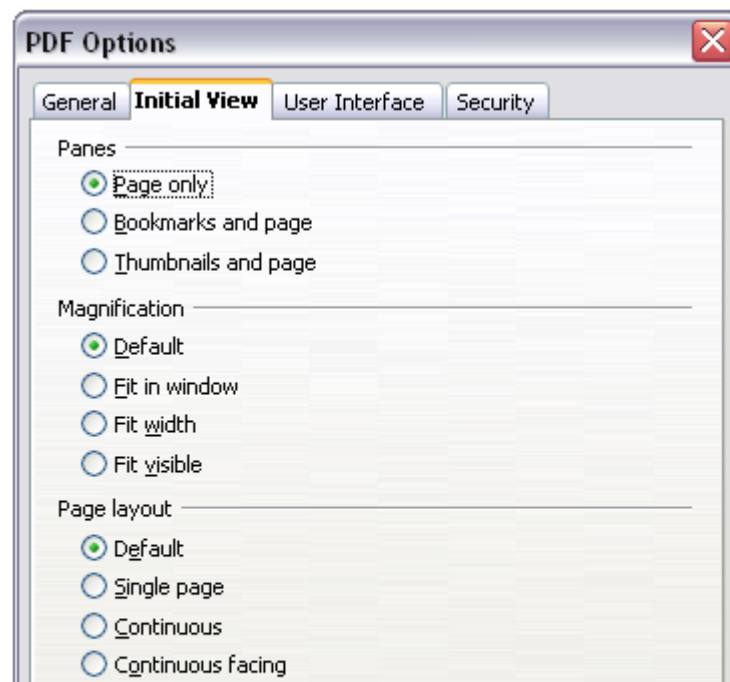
PDF Options

General Initial View User Interface Security

Panes

Page only

Bookmarks and page

Thumbnails and page

Magnification

Default

Fit in window

Fit width

Fit visible

Page layout

Default

Single page

Continuous

Continuous facing